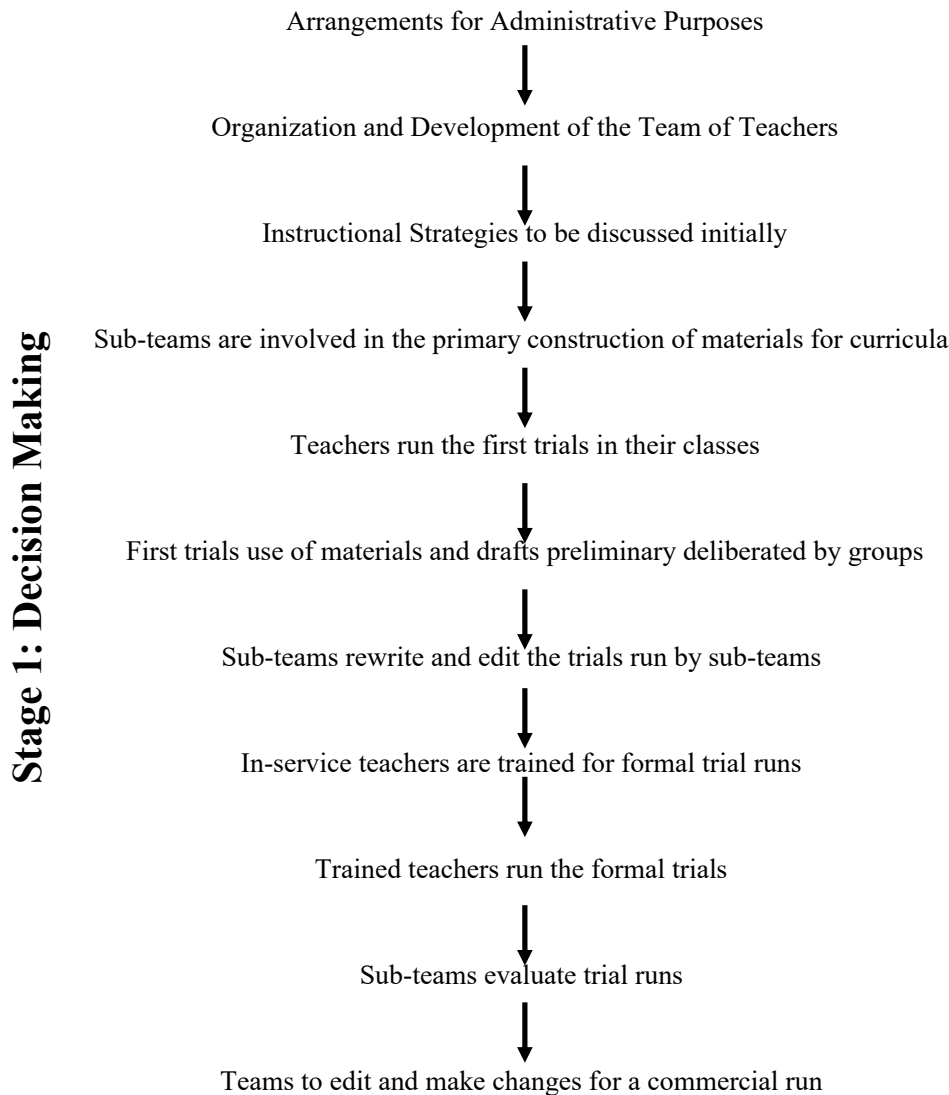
Stage 1: Decision Making

Arrangements for Administrative Purposes

Organization and Development of the Team of Teachers

Instructional Strategies to be discussed initially

Sub-teams are involved in the primary construction of materials for curricula

Teachers run the first trials in their classes

First trials use of materials and drafts preliminary deliberated by groups

Sub-teams rewrite and edit the trials run by sub-teams

In-service teachers are trained for formal trial runs

Trained teachers run the formal trials

Sub-teams evaluate trial runs

Teams to edit and make changes for a commercial run